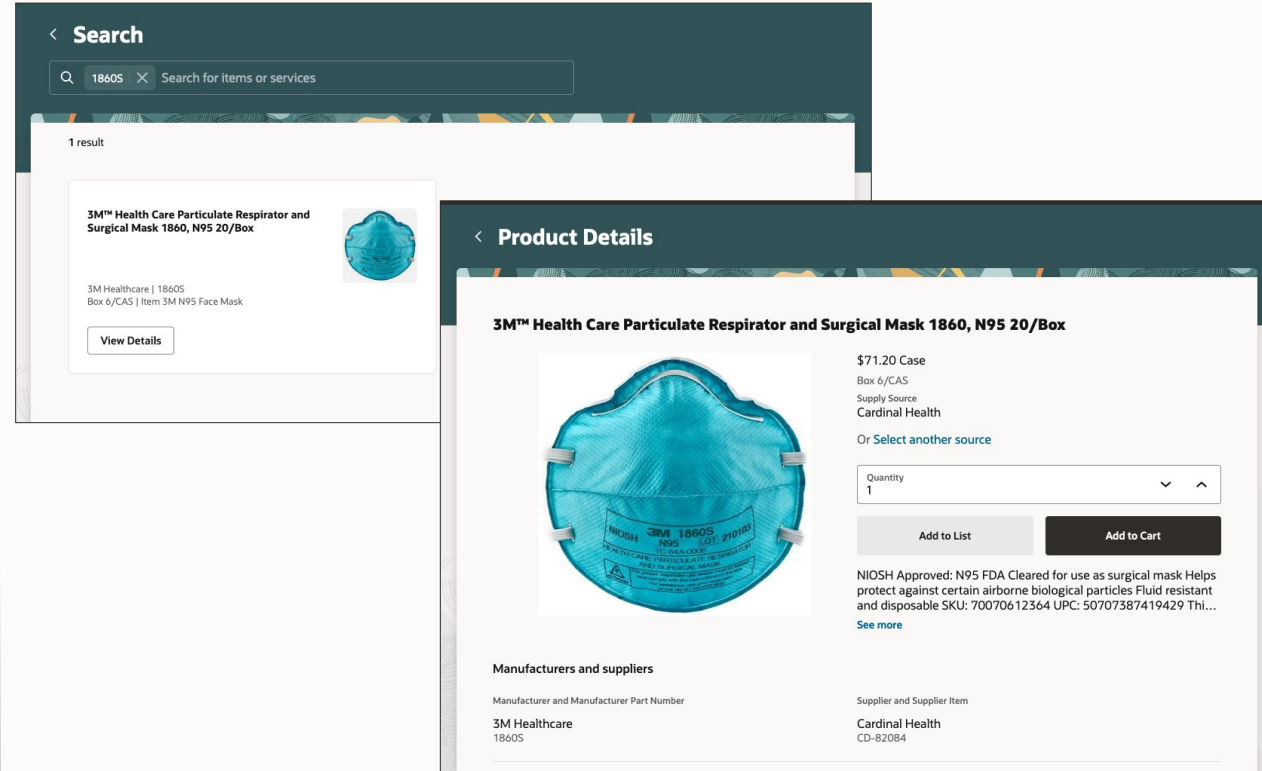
< Search

1860S × Search for items or services

1 result

3M™ Health Care Particulate Respirator and Surgical Mask 1860, N95 20/Box

3M Healthcare | 1860S
Box 6/CAS | Item 3M N95 Face Mask

View Details

< Product Details

3M™ Health Care Particulate Respirator and Surgical Mask 1860, N95 20/Box

NIOSH 3M 1860S N95 LOT: 210103 TC-84A-0006 HEALTH CARE PARTICULATE RESPIRATOR AND SURGICAL MASK

$71.20 Case
Box 6/CAS
Supply Source
Cardinal Health

Or Select another source

Quantity
1

Add to List

Add to Cart

NIOSH Approved: N95 FDA Cleared for use as surgical mask Helps protect against certain airborne biological particles Fluid resistant and disposable SKU: 70070612364 UPC: 50707387419429 Thi…

See more

Manufacturers and suppliers

Manufacturer and Manufacturer Part Number
3M Healthcare
1860S

Supplier and Supplier Item
Cardinal Health
CD-82084